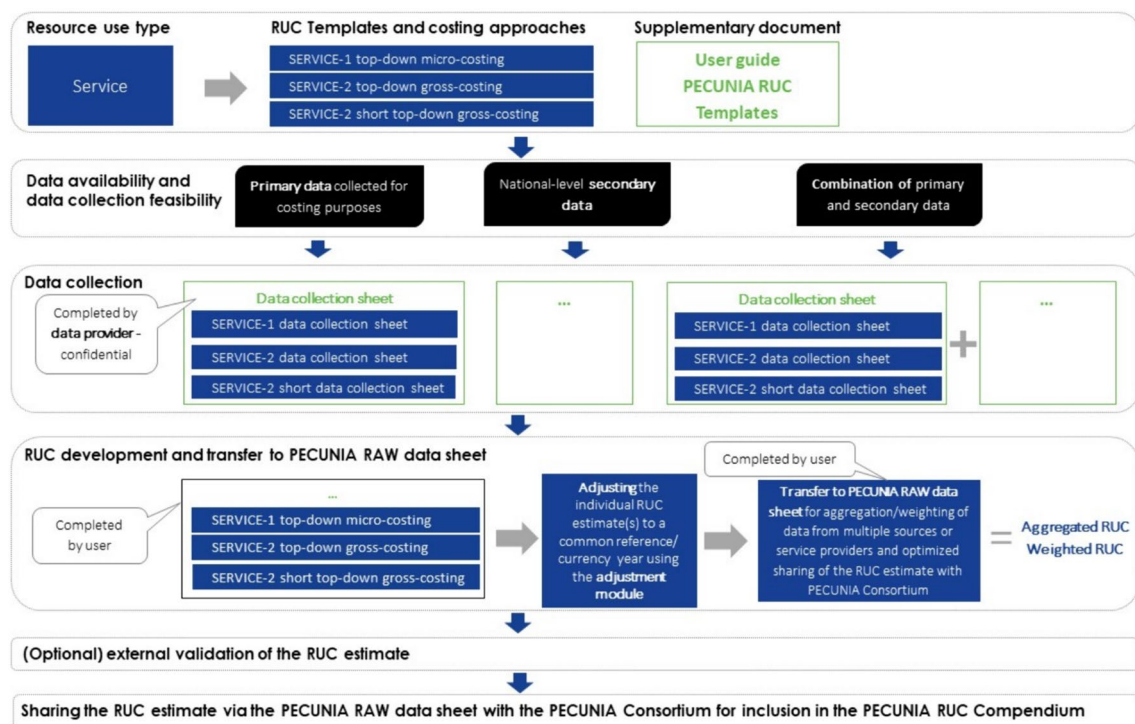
Resource use type

Service

RUC Templates and costing approaches

SERVICE-1 top-down micro-costing

SERVICE-2 top-down gross-costing

SERVICE-2 short top-down gross-costing

Supplementary document

User guide PECUNIA RUC Templates

Data availability and data collection feasibility

Primary data collected for costing purposes

National-level secondary data

Combination of primary and secondary data

Data collection

Completed by data provider - confidential

Data collection sheet

SERVICE-1 data collection sheet

SERVICE-2 data collection sheet

SERVICE-2 short data collection sheet

...

Data collection sheet

SERVICE-1 data collection sheet

SERVICE-2 data collection sheet

SERVICE-2 short data collection sheet

+

...

RUC development and transfer to PECUNIA RAW data sheet

Completed by user

...

SERVICE-1 top-down micro-costing

SERVICE-2 top-down gross-costing

SERVICE-2 short top-down gross-costing

Adjusting the individual RUC estimate(s) to a common reference/ currency year using the adjustment module

Completed by user

Transfer to PECUNIA RAW data sheet for aggregation/weighting of data from multiple sources or service providers and optimized sharing of the RUC estimate with PECUNIA Consortium

=

Aggregated RUC Weighted RUC

(Optional) external validation of the RUC estimate

Sharing the RUC estimate via the PECUNIA RAW data sheet with the PECUNIA Consortium for inclusion in the PECUNIA RUC Compendium